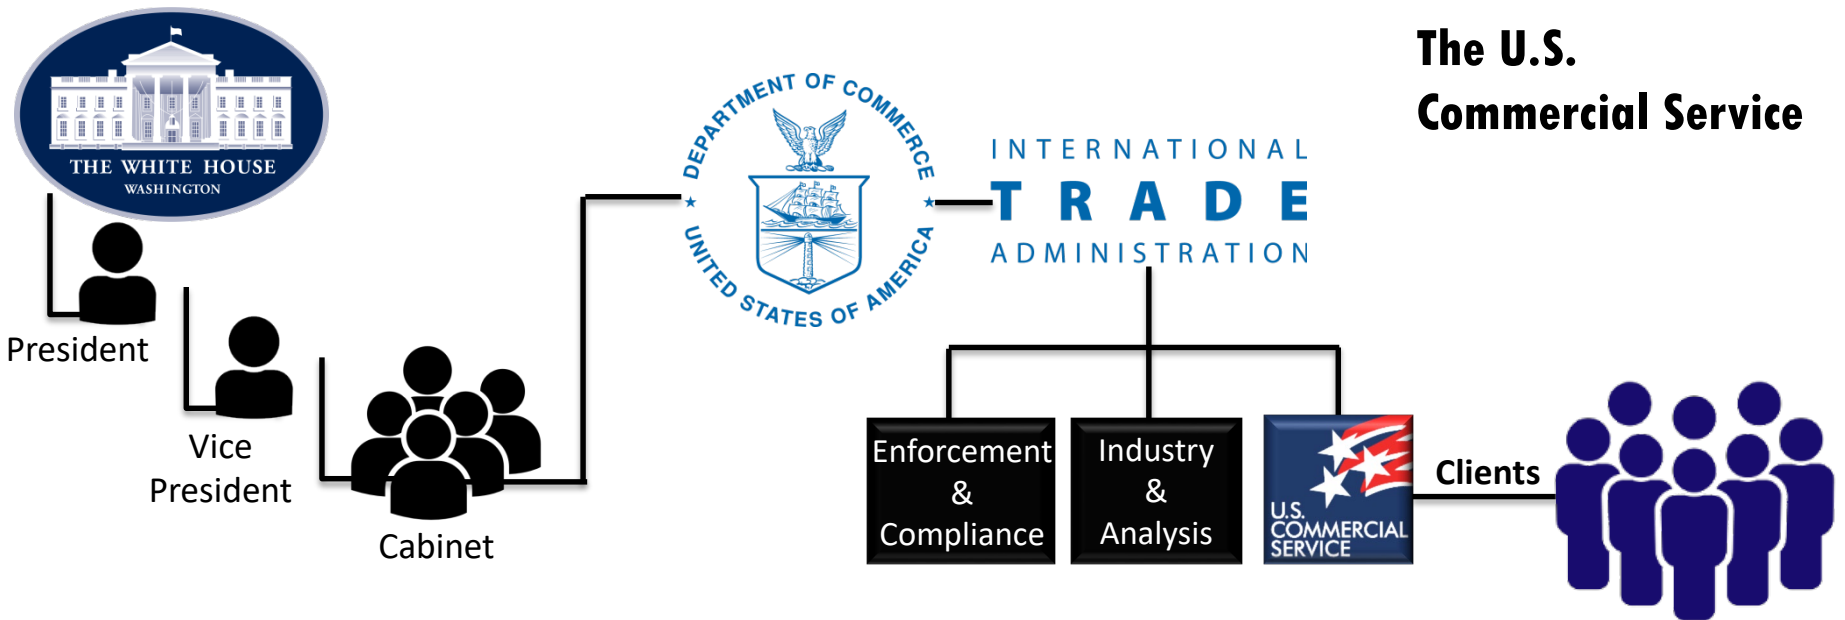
THE WHITE HOUSE
WASHINGTON

President

Vice President

Cabinet

DEPARTMENT OF COMMERCE
UNITED STATES OF AMERICA

INTERNATIONAL
TRADE
ADMINISTRATION

The U.S.
Commercial Service

Enforcement & Compliance

Industry & Analysis

U.S. COMMERCIAL SERVICE

Clients